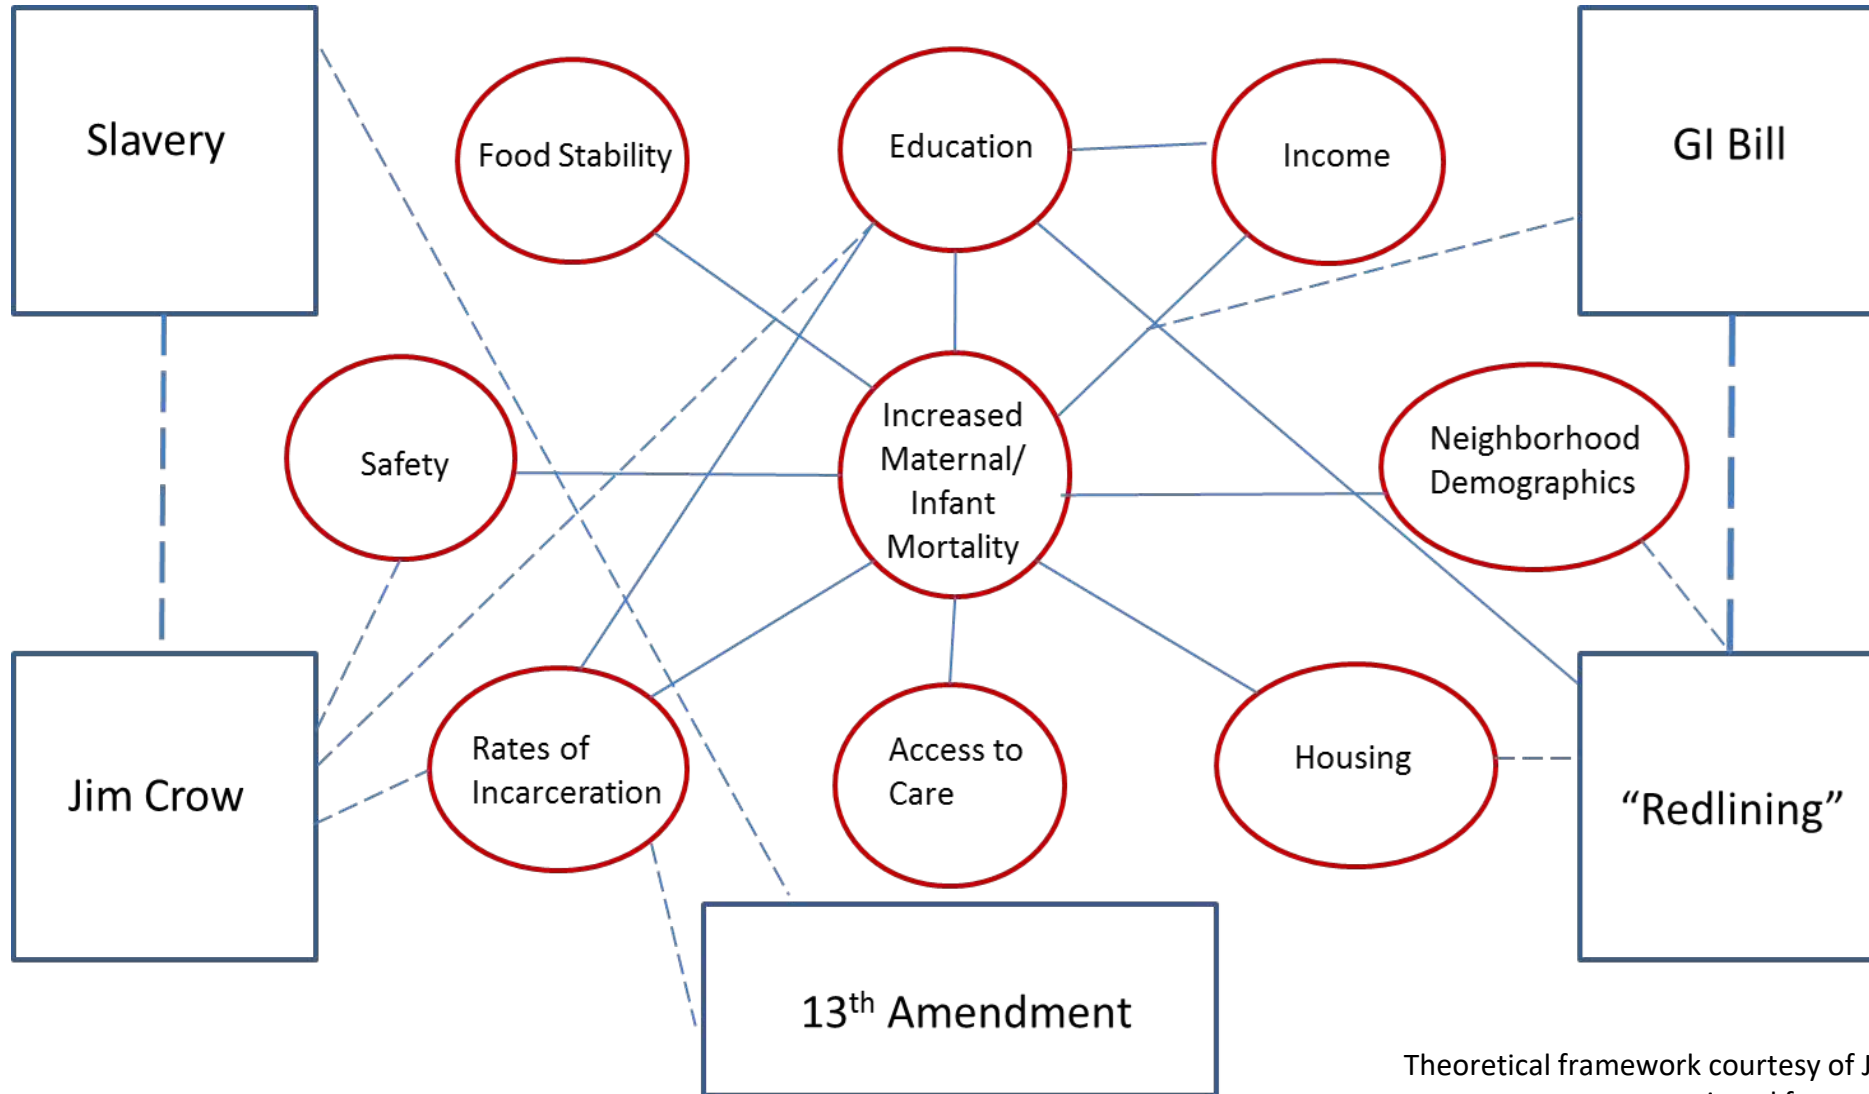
Slavery

Food Stability

Education

Income

GI Bill

Safety

Increased Maternal/ Infant Mortality

Neighborhood Demographics

Jim Crow

Rates of Incarceration

Access to Care

Housing

“Redlining”

13$^{th}$ Amendment

Theoretical framework courtesy of J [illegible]